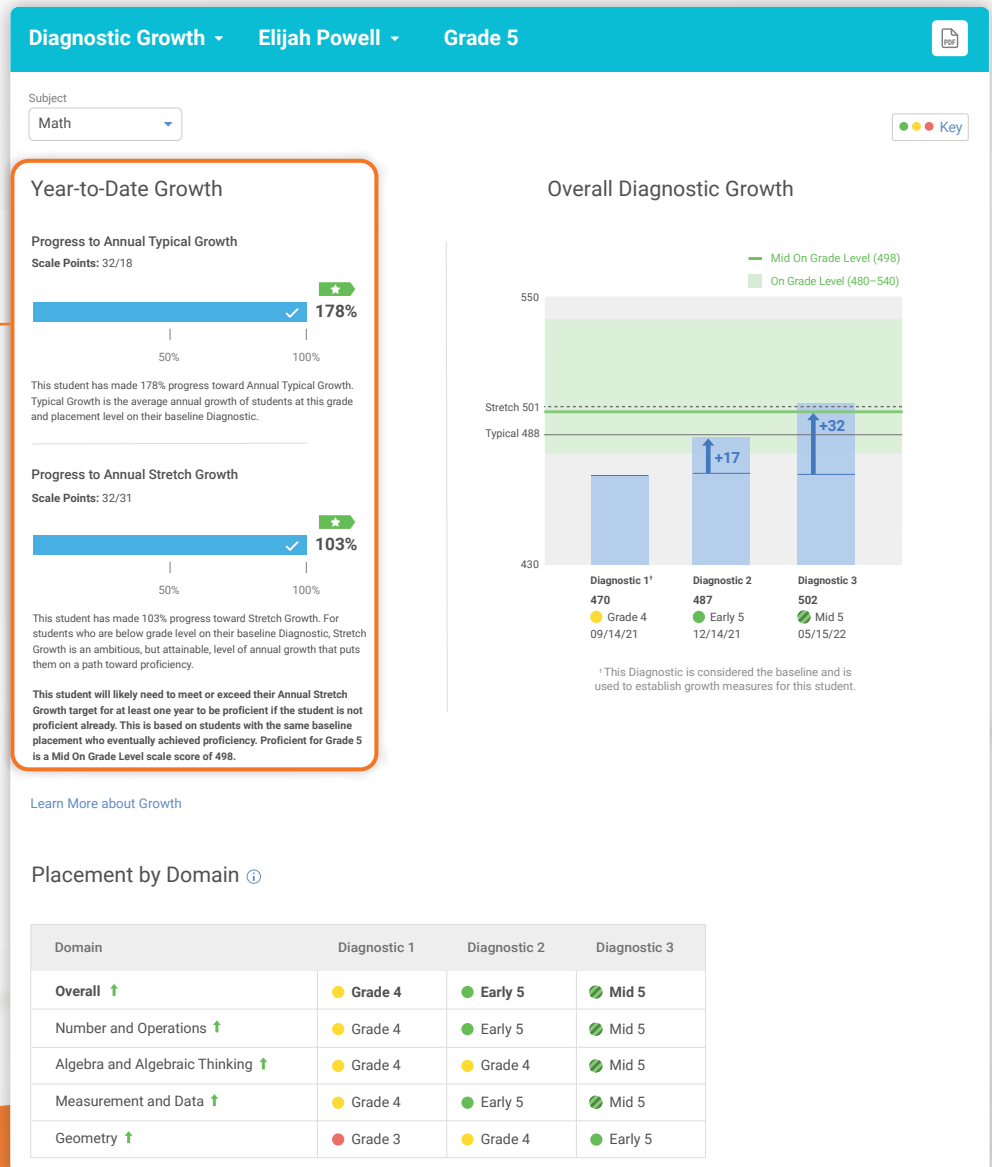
Diagnostic Growth Elijah Powell Grade 5

PDF

Subject
Math

Key

Year-to-Date Growth

Progress to Annual Typical Growth
Scale Points: 32/18

178%

50% 100%

This student has made 178% progress toward Annual Typical Growth. Typical Growth is the average annual growth of students at this grade and placement level on their baseline Diagnostic.

Progress to Annual Stretch Growth
Scale Points: 32/31

103%

50% 100%

This student has made 103% progress toward Stretch Growth. For students who are below grade level on their baseline Diagnostic, Stretch Growth is an ambitious, but attainable, level of annual growth that puts them on a path toward proficiency.

This student will likely need to meet or exceed their Annual Stretch Growth target for at least one year to be proficient if the student is not proficient already. This is based on students with the same baseline placement who eventually achieved proficiency. Proficient for Grade 5 is a Mid On Grade Level scale score of 498.

Overall Diagnostic Growth

Mid On Grade Level (498)
On Grade Level (480–540)

550
Stretch 501
Typical 488
430

+17
+32

Diagnostic 1† 470 Grade 4 09/14/21
Diagnostic 2 487 Early 5 12/14/21
Diagnostic 3 502 Mid 5 05/15/22

† This Diagnostic is considered the baseline and is used to establish growth measures for this student.

Learn More about Growth

Placement by Domain

| Domain | Diagnostic 1 | Diagnostic 2 | Diagnostic 3 |
|---|---|---|---|
| Overall | Grade 4 | Early 5 | Mid 5 |
| Number and Operations | Grade 4 | Early 5 | Mid 5 |
| Algebra and Algebraic Thinking | Grade 4 | Grade 4 | Mid 5 |
| Measurement and Data | Grade 4 | Early 5 | Mid 5 |
| Geometry | Grade 3 | Grade 4 | Early 5 |